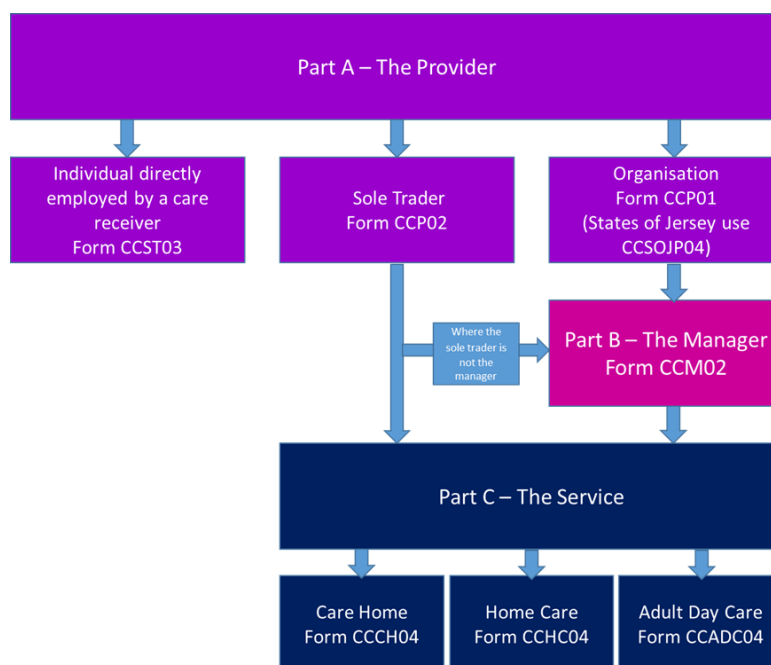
Part A – The Provider

Individual directly employed by a care receiver
Form CCST03

Sole Trader
Form CCP02

Organisation
Form CCP01
(States of Jersey use CCSOJP04)

Where the sole trader is not the manager

Part B – The Manager
Form CCM02

Part C – The Service

Care Home
Form CCCH04

Home Care
Form CCHC04

Adult Day Care
Form CCADC04